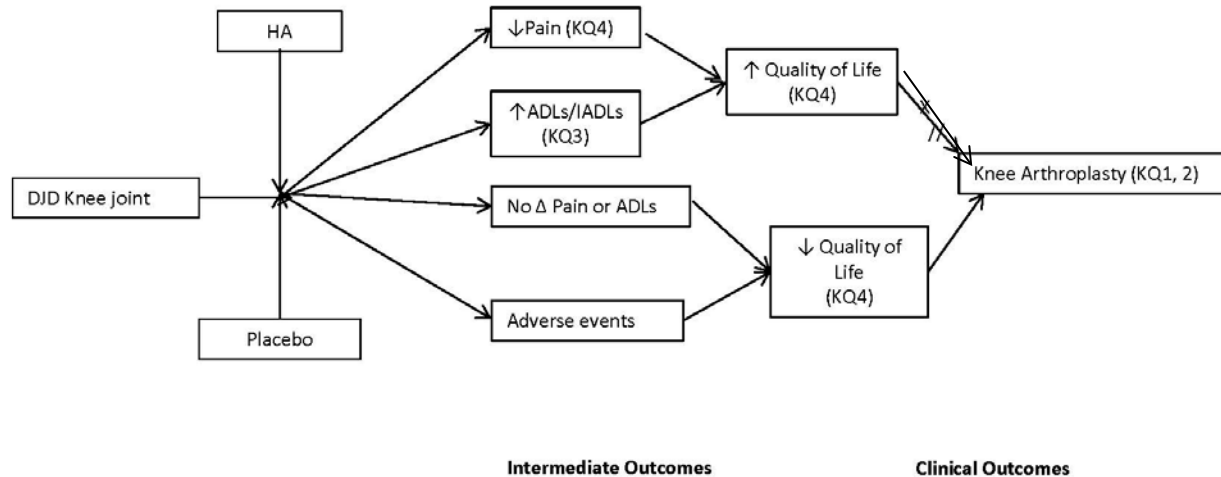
HA

DJD Knee joint

Placebo

↓Pain (KQ4)

↑ADLs/IADLs (KQ3)

No Δ Pain or ADLs

Adverse events

↑ Quality of Life (KQ4)

↓ Quality of Life (KQ4)

Knee Arthroplasty (KQ1, 2)

Intermediate Outcomes

Clinical Outcomes